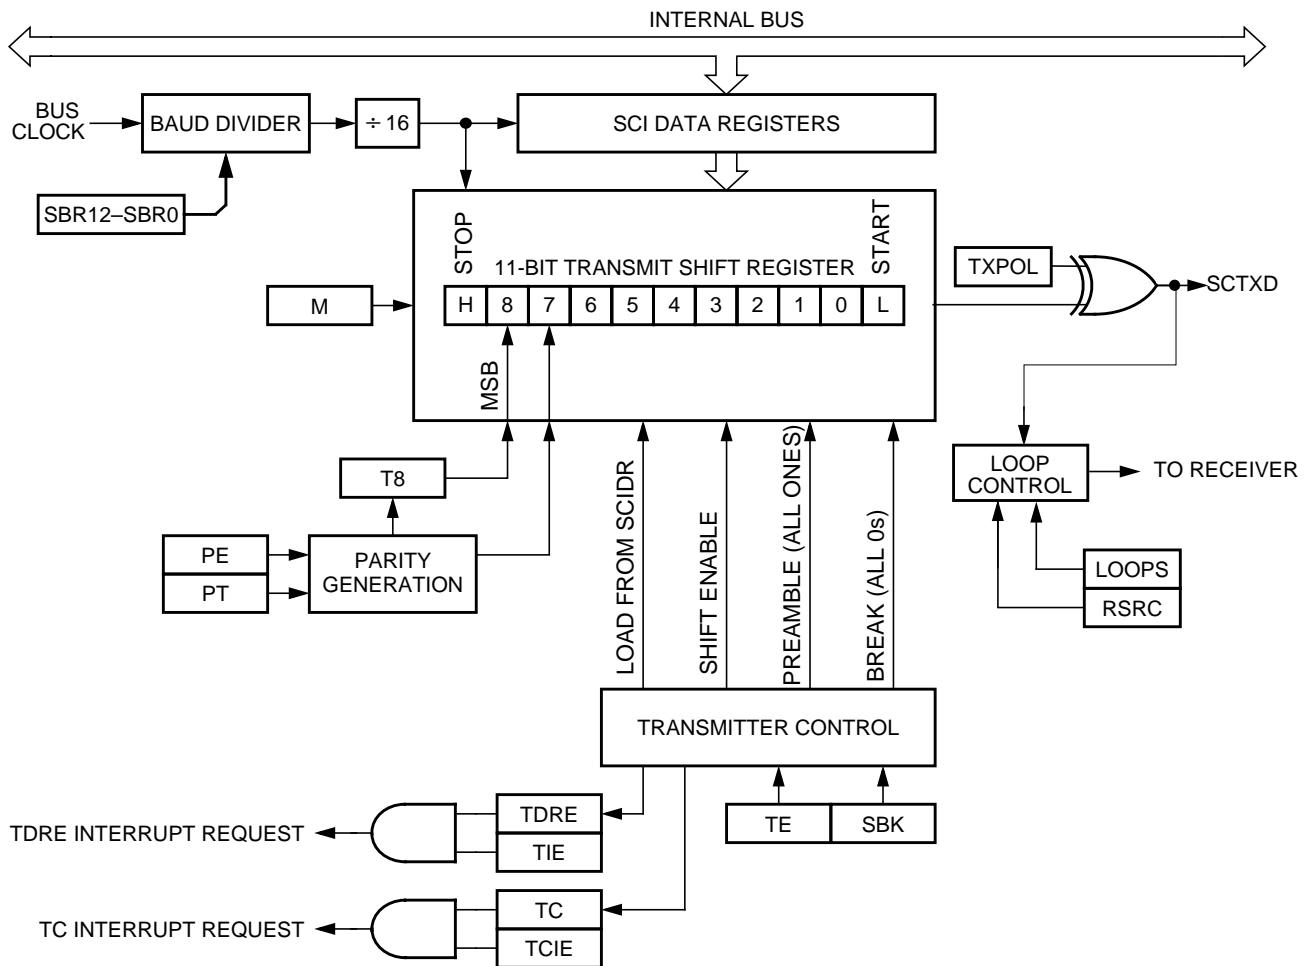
INTERNAL BUS

BUS CLOCK

BAUD DIVIDER

÷ 16

SCI DATA REGISTERS

SBR12–SBR0

STOP

START

11-BIT TRANSMIT SHIFT REGISTER

| H | 8 | 7 | 6 | 5 | 4 | 3 | 2 | 1 | 0 | L |
|---|---|---|---|---|---|---|---|---|---|---|

M

TXPOL

SCTXD

MSB

LOOP CONTROL

TO RECEIVER

T8

PE

PT

PARITY GENERATION

LOAD FROM SCIDR

SHIFT ENABLE

PREAMBLE (ALL ONES)

BREAK (ALL 0s)

LOOPS

RSRC

TRANSMITTER CONTROL

TDRE INTERRUPT REQUEST

TDRE

TIE

TE

SBK

TC INTERRUPT REQUEST

TC

TCIE